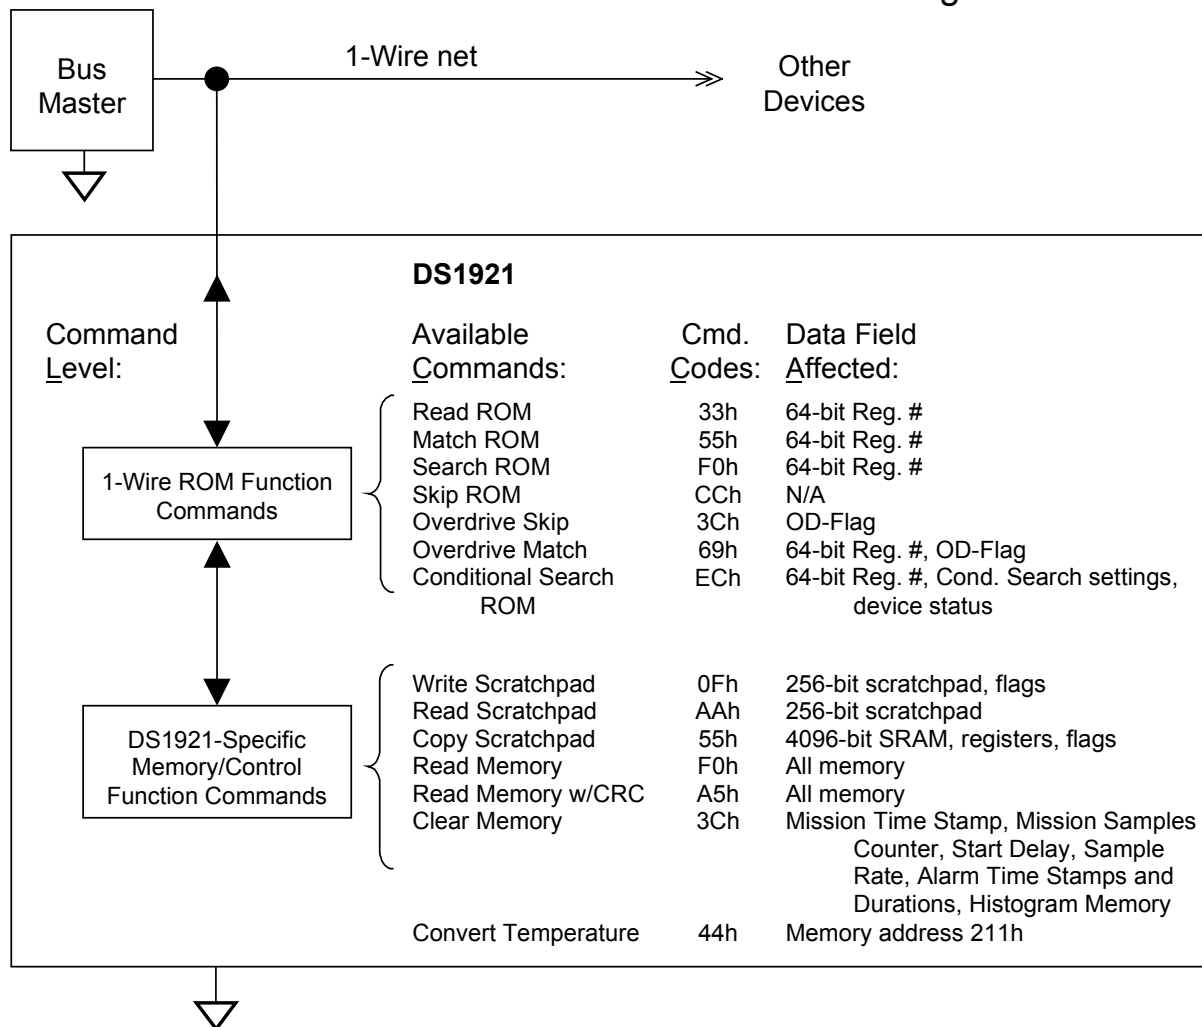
Bus Master

1-Wire net

Other Devices

DS1921

Command Level:

Available Commands:

Cmd. Codes:

Data Field Affected:

1-Wire ROM Function Commands

| Available Commands: | Cmd. Codes: | Data Field Affected: |
|---|---|---|
| Read ROM | 33h | 64-bit Reg. # |
| Match ROM | 55h | 64-bit Reg. # |
| Search ROM | F0h | 64-bit Reg. # |
| Skip ROM | CCh | N/A |
| Overdrive Skip | 3Ch | OD-Flag |
| Overdrive Match | 69h | 64-bit Reg. #, OD-Flag |
| Conditional Search ROM | ECh | 64-bit Reg. #, Cond. Search settings, device status |

DS1921-Specific Memory/Control Function Commands

| Available Commands: | Cmd. Codes: | Data Field Affected: |
|---|---|---|
| Write Scratchpad | 0Fh | 256-bit scratchpad, flags |
| Read Scratchpad | AAh | 256-bit scratchpad |
| Copy Scratchpad | 55h | 4096-bit SRAM, registers, flags |
| Read Memory | F0h | All memory |
| Read Memory w/CRC | A5h | All memory |
| Clear Memory | 3Ch | Mission Time Stamp, Mission Samples Counter, Start Delay, Sample Rate, Alarm Time Stamps and Durations, Histogram Memory |
| Convert Temperature | 44h | Memory address 211h |